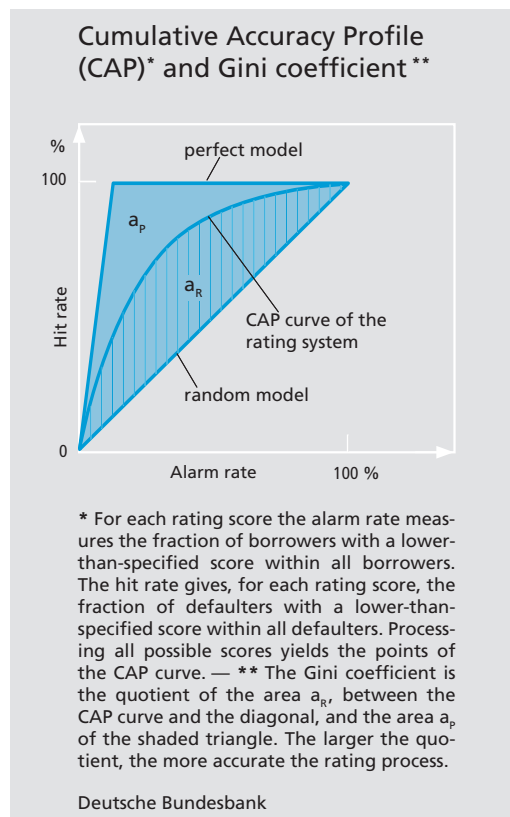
Cumulative Accuracy Profile (CAP)* and Gini coefficient **

%

100

perfect model

$a_P$

$a_R$

CAP curve of the rating system

Hit rate

random model

0

Alarm rate

100 %

* For each rating score the alarm rate measures the fraction of borrowers with a lower-than-specified score within all borrowers. The hit rate gives, for each rating score, the fraction of defaulters with a lower-than-specified score within all defaulters. Processing all possible scores yields the points of the CAP curve. — ** The Gini coefficient is the quotient of the area $a_R$, between the CAP curve and the diagonal, and the area $a_P$ of the shaded triangle. The larger the quotient, the more accurate the rating process.

Deutsche Bundesbank